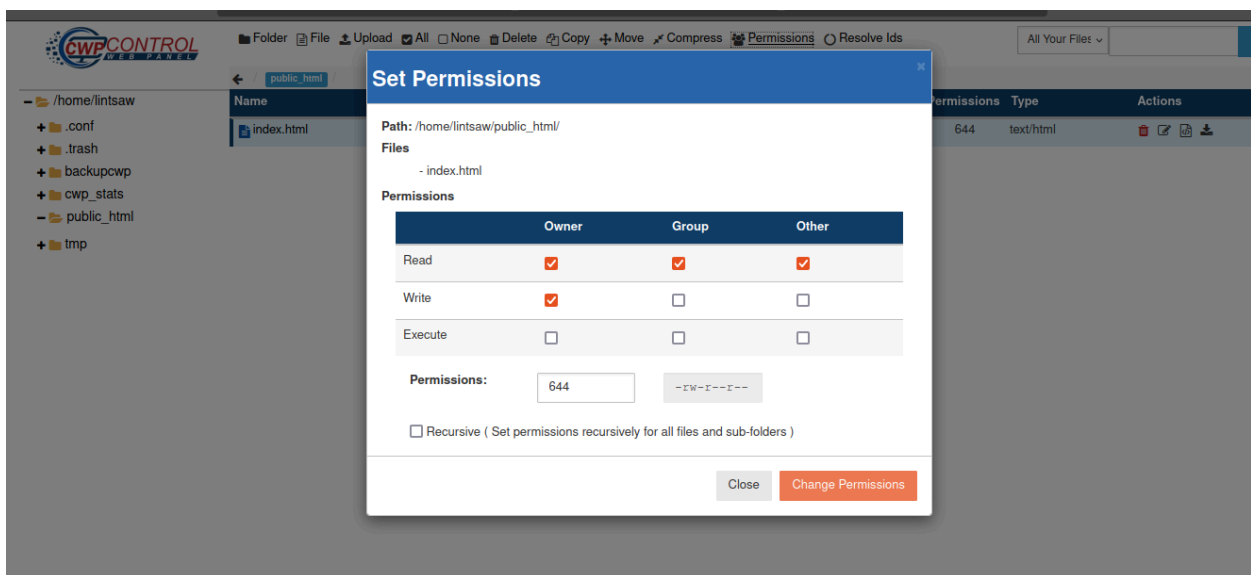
CWP CONTROL
WEB PANEL

Folder File Upload All None Delete Copy Move Compress Permissions Resolve Ids

All Your Files

public_html

– /home/lintsaw
+ .conf
+ .trash
+ backupcwp
+ cwp_stats
– public_html
+ tmp

Name
index.html

ermissions Type Actions
644 text/html

Set Permissions

×

Path: /home/lintsaw/public_html/
Files
- index.html
Permissions

| | Owner | Group | Other |
|---|---|---|---|
| Read | ☑ | ☑ | ☑ |
| Write | ☑ | ☐ | ☐ |
| Execute | ☐ | ☐ | ☐ |

Permissions: 644 -rw-r--r--

Recursive ( Set permissions recursively for all files and sub-folders )

Close Change Permissions